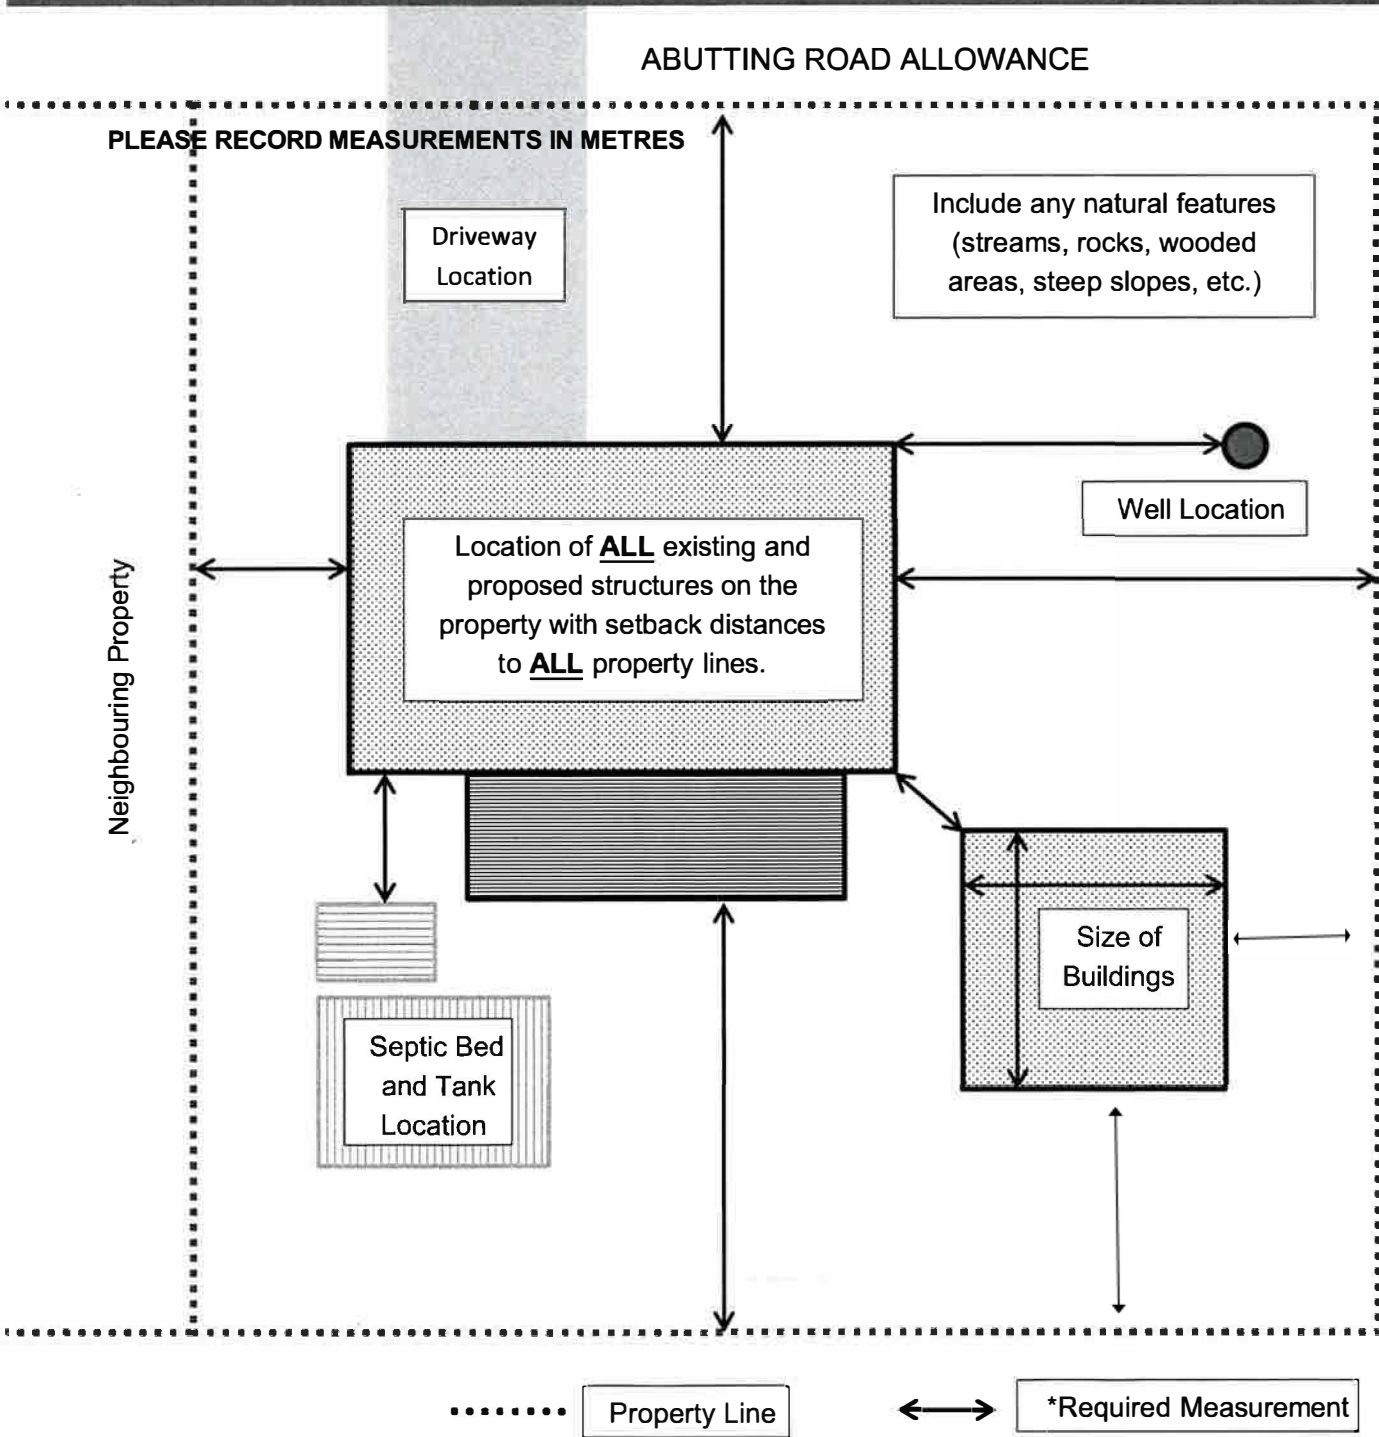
ABUTTING ROAD ALLOWANCE

PLEASE RECORD MEASUREMENTS IN METRES

Driveway Location

Include any natural features (streams, rocks, wooded areas, steep slopes, etc.)

Well Location

Neighbouring Property

Location of **ALL** existing and proposed structures on the property with setback distances to **ALL** property lines.

Size of Buildings

Septic Bed and Tank Location

Property Line

*Required Measurement